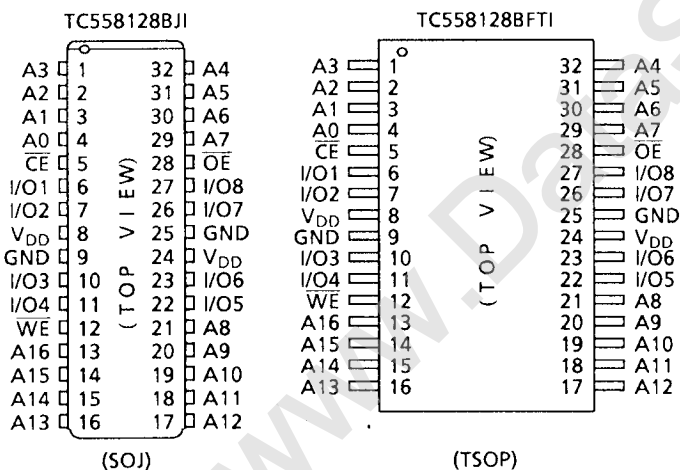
TC558128BJI

| | | | |
|---|---|---|---|
| A3 | 1 | 32 | A4 |
| A2 | 2 | 31 | A5 |
| A1 | 3 | 30 | A6 |
| A0 | 4 | 29 | A7 |
| $\overline{CE}$ | 5 | 28 | $\overline{OE}$ |
| I/O1 | 6 | 27 | I/O8 |
| I/O2 | 7 | 26 | I/O7 |
| $V_{DD}$ | 8 | 25 | GND |
| GND | 9 | 24 | $V_{DD}$ |
| I/O3 | 10 | 23 | I/O6 |
| I/O4 | 11 | 22 | I/O5 |
| $\overline{WE}$ | 12 | 21 | A8 |
| A16 | 13 | 20 | A9 |
| A15 | 14 | 19 | A10 |
| A14 | 15 | 18 | A11 |
| A13 | 16 | 17 | A12 |

(TOP VIEW)

(SOJ)

TC558128BFTI

| | | | |
|---|---|---|---|
| A3 | 1 | 32 | A4 |
| A2 | 2 | 31 | A5 |
| A1 | 3 | 30 | A6 |
| A0 | 4 | 29 | A7 |
| $\overline{CE}$ | 5 | 28 | $\overline{OE}$ |
| I/O1 | 6 | 27 | I/O8 |
| I/O2 | 7 | 26 | I/O7 |
| $V_{DD}$ | 8 | 25 | GND |
| GND | 9 | 24 | $V_{DD}$ |
| I/O3 | 10 | 23 | I/O6 |
| I/O4 | 11 | 22 | I/O5 |
| $\overline{WE}$ | 12 | 21 | A8 |
| A16 | 13 | 20 | A9 |
| A15 | 14 | 19 | A10 |
| A14 | 15 | 18 | A11 |
| A13 | 16 | 17 | A12 |

(TOP VIEW)

(TSOP)